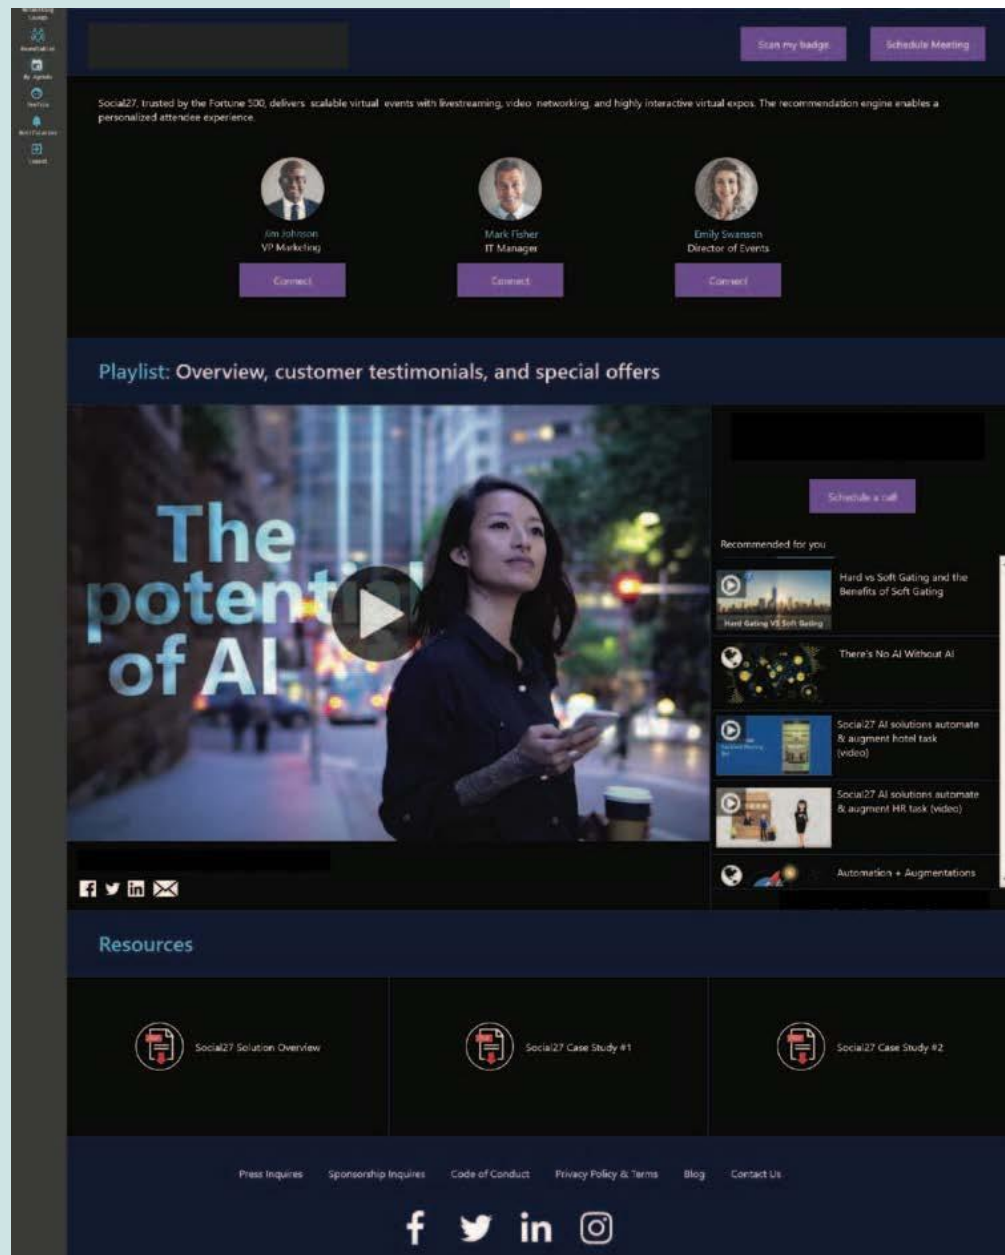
Networking Lounge
Roundtables
My Agenda
Profile
Notifications
Logout

Scan my badge
Schedule Meeting

Social27, trusted by the Fortune 500, delivers scalable virtual events with livestreaming, video networking, and highly interactive virtual expos. The recommendation engine enables a personalized attendee experience.

Jim Johnson
VP Marketing
Connect

Mark Fisher
IT Manager
Connect

Emily Swanson
Director of Events
Connect

Playlist: Overview, customer testimonials, and special offers

The potential of AI

Schedule a call

Recommended for you

Hard Gating VS Soft Gating
Hard vs Soft Gating and the Benefits of Soft Gating

There's No AI Without AI

Social27 AI solutions automate & augment hotel task (video)

Social27 AI solutions automate & augment HR task (video)

Automation + Augmentations

Resources

Social27 Solution Overview

Social27 Case Study #1

Social27 Case Study #2

Press Inquires
Sponsorship Inquires
Code of Conduct
Privacy Policy & Terms
Blog
Contact Us